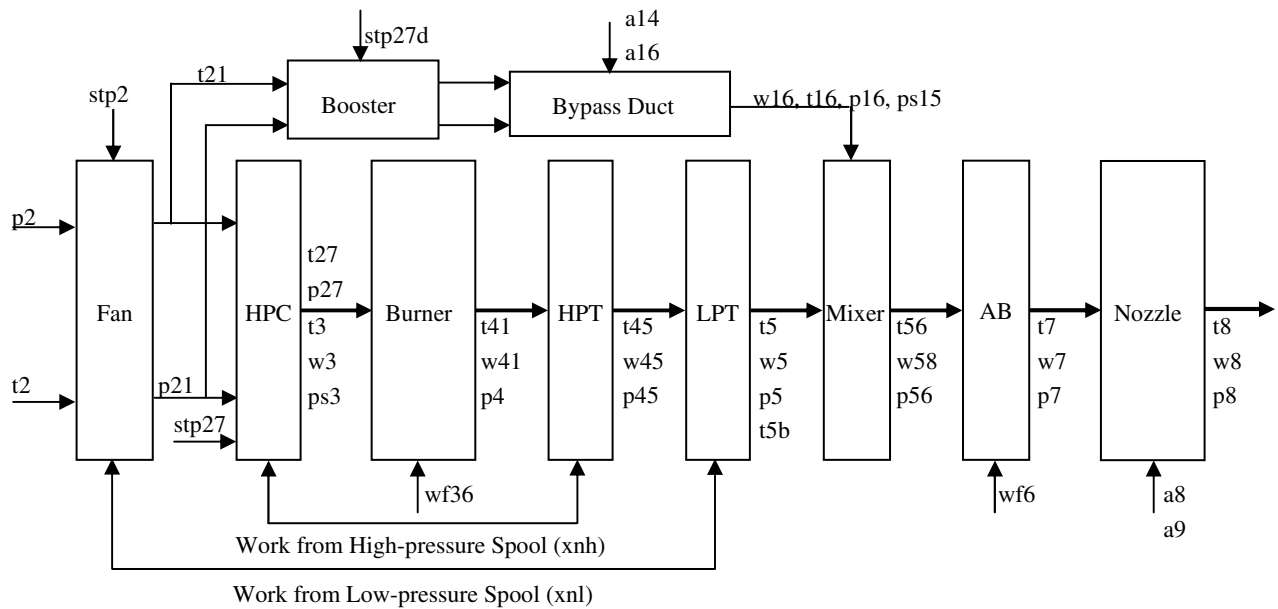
stp27d

a14

a16

t21

stp2

Booster

Bypass Duct

w16, t16, p16, ps15

p2

Fan

HPC

t27

p27

t3

w3

ps3

Burner

t41

w41

p4

HPT

t45

w45

p45

LPT

t5

w5

p5

t5b

Mixer

t56

w58

p56

AB

t7

w7

p7

Nozzle

t8

w8

p8

t2

p21

stp27

wf36

wf6

a8

a9

Work from High-pressure Spool (xnh)

Work from Low-pressure Spool (xnl)